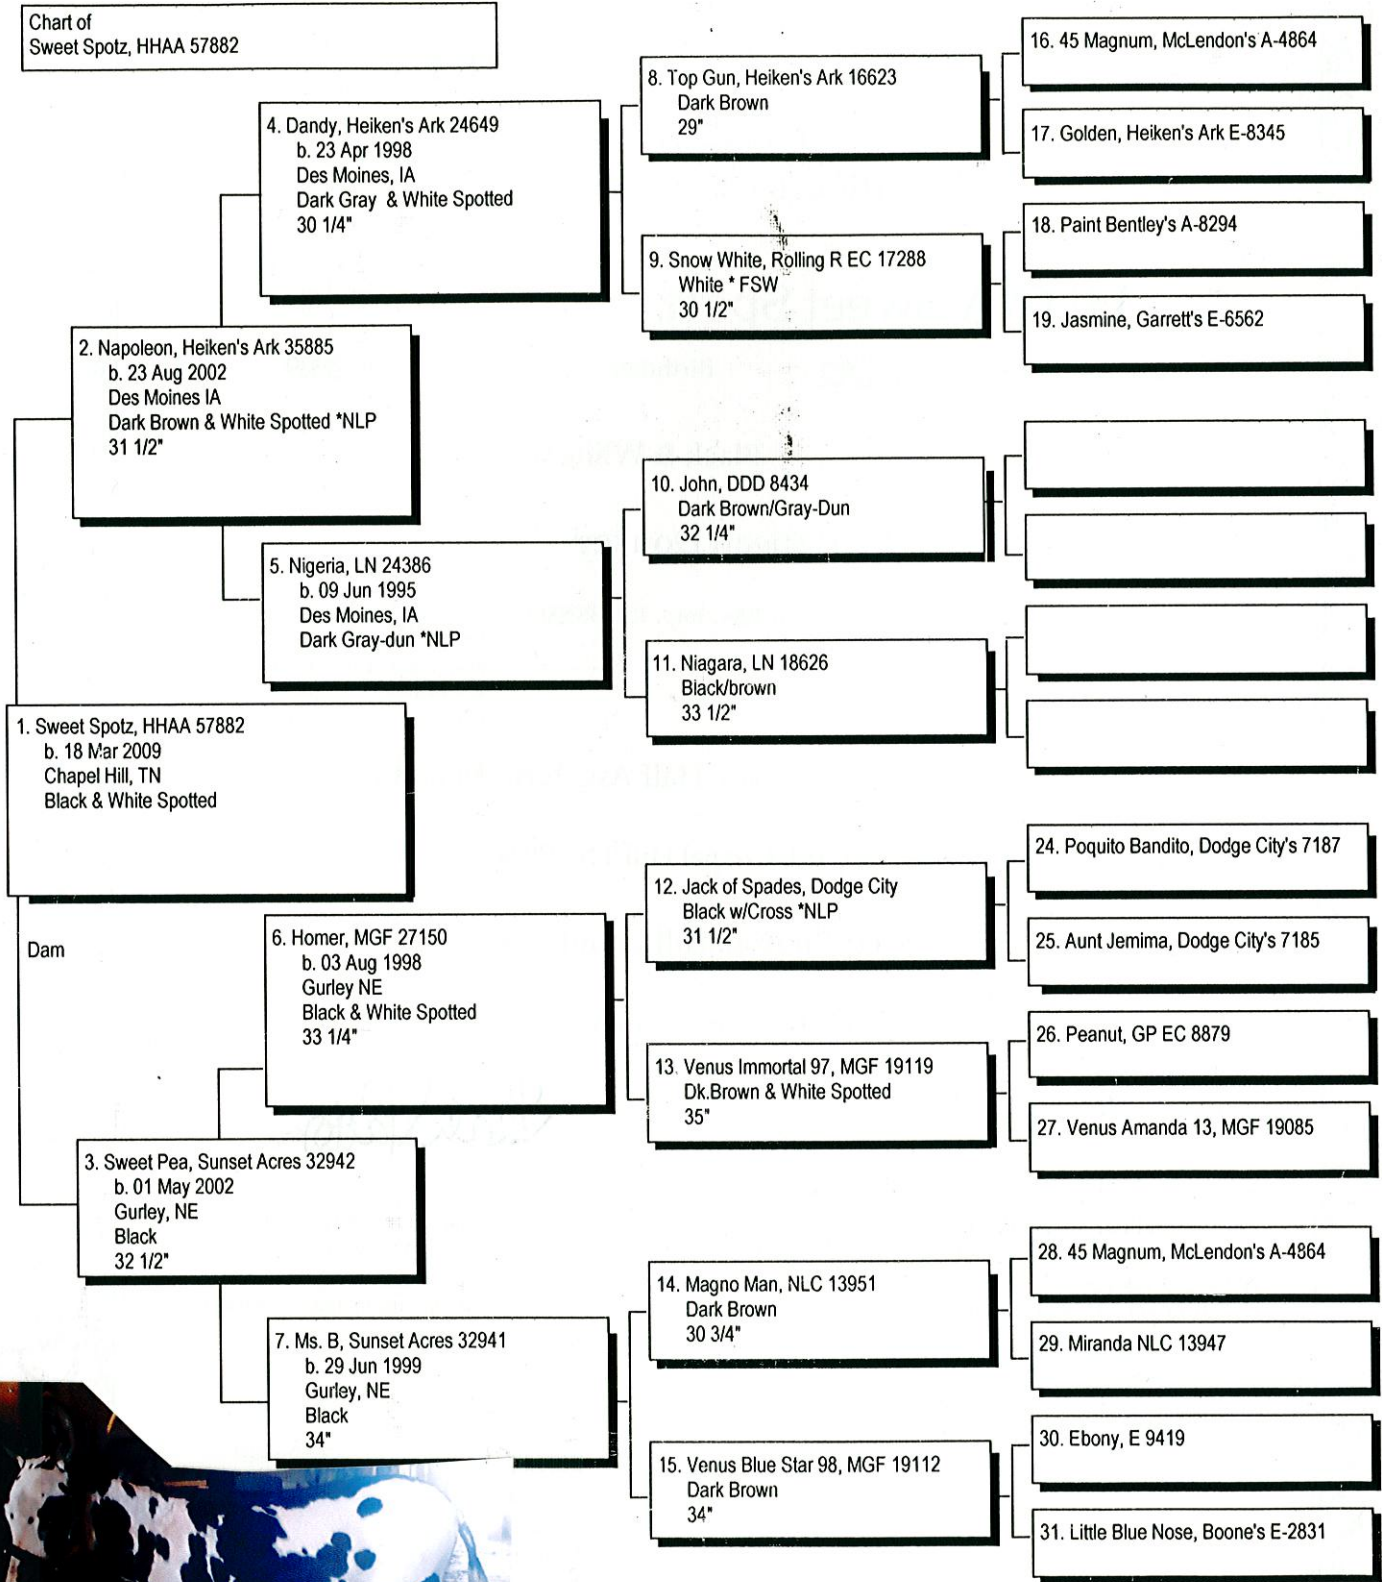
Chart of
Sweet Spotz, HHAA 57882

4. Dandy, Heiken's Ark 24649
b. 23 Apr 1998
Des Moines, IA
Dark Gray & White Spotted
30 1/4"

2. Napoleon, Heiken's Ark 35885
b. 23 Aug 2002
Des Moines IA
Dark Brown & White Spotted *NLP
31 1/2"

5. Nigeria, LN 24386
b. 09 Jun 1995
Des Moines, IA
Dark Gray-dun *NLP

1. Sweet Spotz, HHAA 57882
b. 18 Mar 2009
Chapel Hill, TN
Black & White Spotted

Dam

6. Homer, MGF 27150
b. 03 Aug 1998
Gurley NE
Black & White Spotted
33 1/4"

3. Sweet Pea, Sunset Acres 32942
b. 01 May 2002
Gurley, NE
Black
32 1/2"

7. Ms. B, Sunset Acres 32941
b. 29 Jun 1999
Gurley, NE
Black
34"

8. Top Gun, Heiken's Ark 16623
Dark Brown
29"

9. Snow White, Rolling R EC 17288
White * FSW
30 1/2"

10. John, DDD 8434
Dark Brown/Gray-Dun
32 1/4"

11. Niagara, LN 18626
Black/brown
33 1/2"

12. Jack of Spades, Dodge City
Black w/Cross *NLP
31 1/2"

13. Venus Immortal 97, MGF 19119
Dk.Brown & White Spotted
35"

14. Magno Man, NLC 13951
Dark Brown
30 3/4"

15. Venus Blue Star 98, MGF 19112
Dark Brown
34"

16. 45 Magnum, McLendon's A-4864

17. Golden, Heiken's Ark E-8345

18. Paint Bentley's A-8294

19. Jasmine, Garrett's E-6562

24. Poquito Bandito, Dodge City's 7187

25. Aunt Jemima, Dodge City's 7185

26. Peanut, GP EC 8879

27. Venus Amanda 13, MGF 19085

28. 45 Magnum, McLendon's A-4864

29. Miranda NLC 13947

30. Ebony, E 9419

31. Little Blue Nose, Boone's E-2831